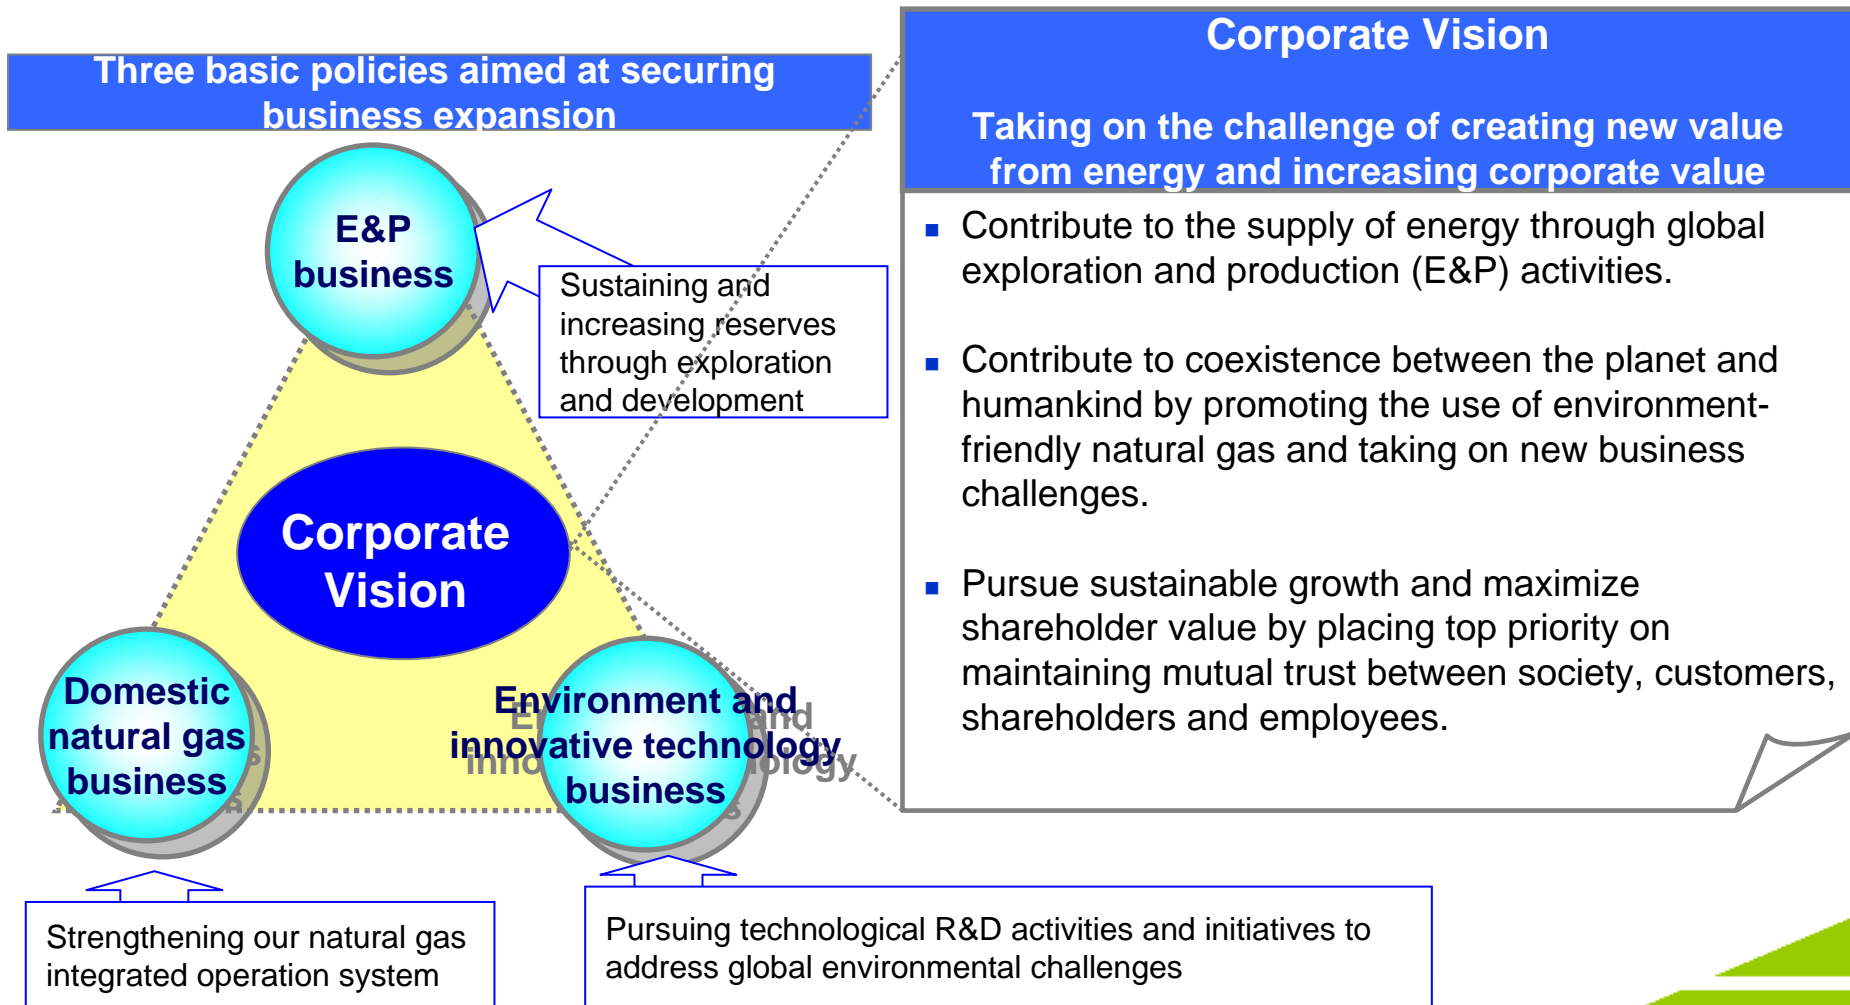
Three basic policies aimed at securing business expansion

E&P business

Sustaining and increasing reserves through exploration and development

Corporate Vision

Domestic natural gas business

Environment and innovative technology business

Strengthening our natural gas integrated operation system

Pursuing technological R&D activities and initiatives to address global environmental challenges

Corporate Vision

Taking on the challenge of creating new value from energy and increasing corporate value

▪ Contribute to the supply of energy through global exploration and production (E&P) activities.

▪ Contribute to coexistence between the planet and humankind by promoting the use of environment-friendly natural gas and taking on new business challenges.

▪ Pursue sustainable growth and maximize shareholder value by placing top priority on maintaining mutual trust between society, customers, shareholders and employees.